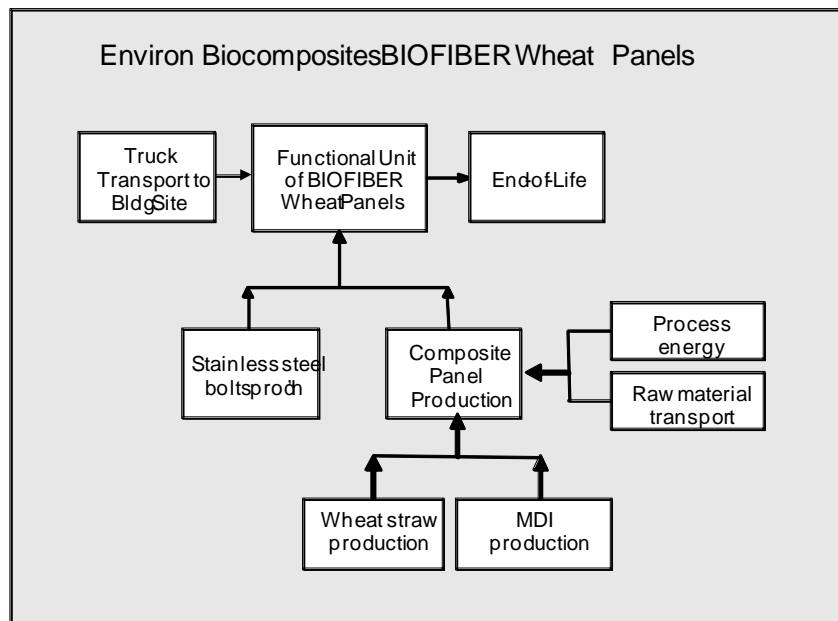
Environ BiocompositesBIOFIBER Wheat Panels

Truck Transport to Bldg Site

Functional Unit of BIOFIBER Wheat Panels

End-of-Life

Stainless steel bolts prodn

Composite Panel Production

Process energy

Raw material transport

Wheat straw production

MDI production